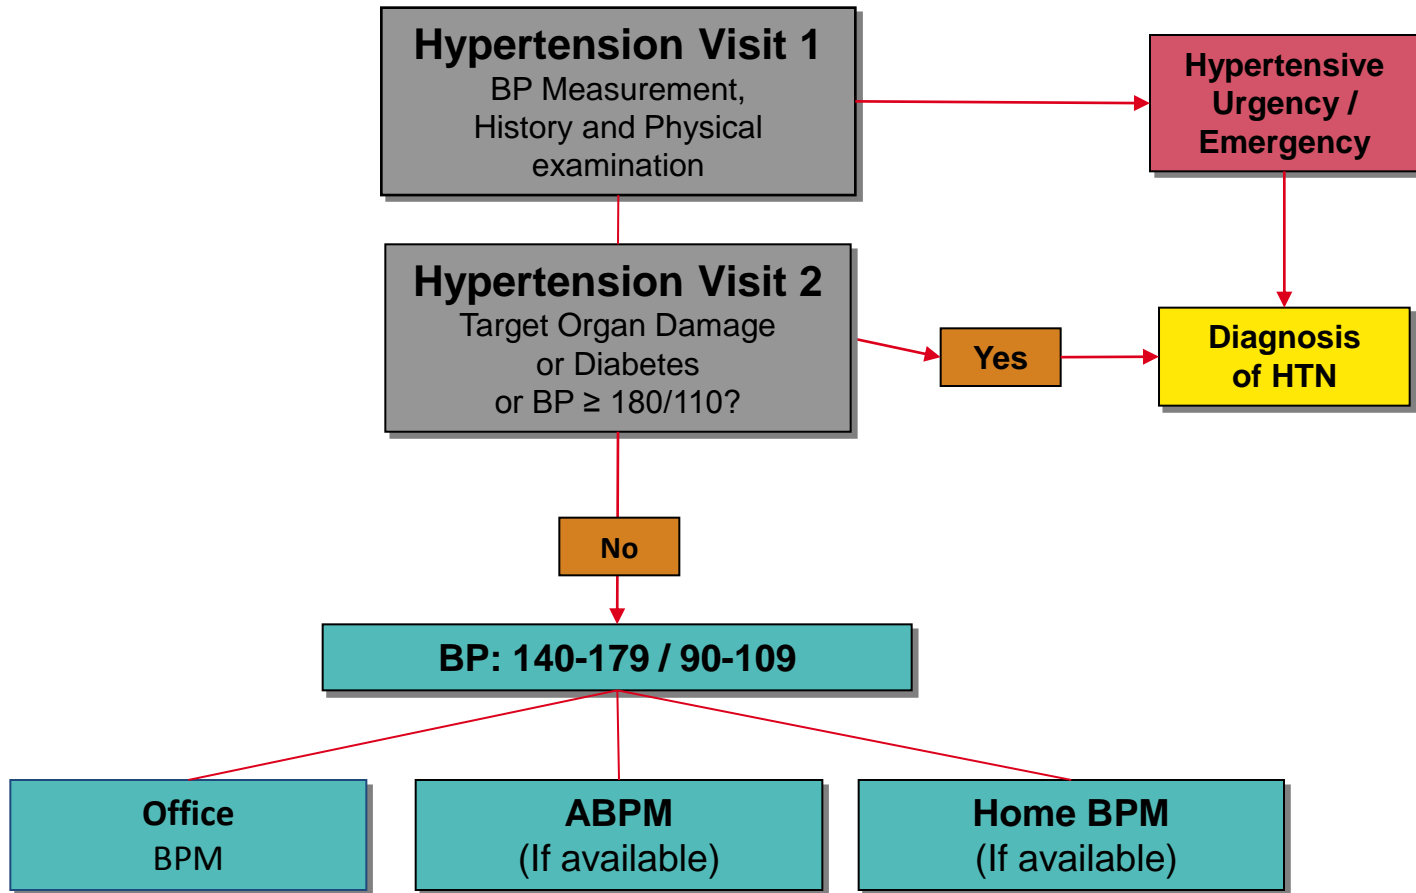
Hypertension Visit 1
BP Measurement, History and Physical examination

Hypertensive Urgency / Emergency

Hypertension Visit 2
Target Organ Damage or Diabetes or BP ≥ 180/110?

Yes

Diagnosis of HTN

No

BP: 140-179 / 90-109

Office
BPM

ABPM
(If available)

Home BPM
(If available)